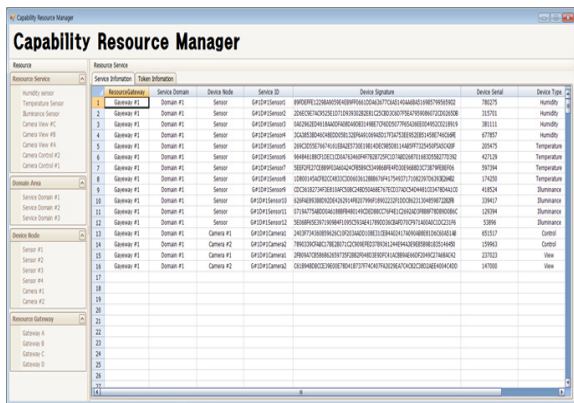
Capability Resource Manager

Capability Resource Manager

Resource

Resource Service

Humidity sensor
Temperature Sensor
Illuminance Sensor
Camera View #1
Camera View #8
Camera View #4
Camera Control #3
Camera Control #4

Domain Area

Service Domain #1
Service Domain #2
Service Domain #3

Service Node

Sensor #1
Sensor #2
Sensor #3
Sensor #4
Camera #1
Camera #2

Resource Gateway

Gateway A
Gateway B
Gateway C
Gateway D

Resource Service

Service Information | Token Information

| | ResourceGateway | Service Domain | Device Node | Service ID | Device Signature | Device Serial | Device Type |
|---|---|---|---|---|---|---|---|
| 1 | Gateway #1 | Domain #1 | Sensor | G#1D#1Sensor1 | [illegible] | 780275 | Humidity |
| 2 | Gateway #1 | Domain #1 | Sensor | G#1D#1Sensor2 | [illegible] | 315701 | Humidity |
| 3 | Gateway #1 | Domain #1 | Sensor | G#1D#1Sensor3 | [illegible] | 381111 | Humidity |
| 4 | Gateway #1 | Domain #1 | Sensor | G#1D#1Sensor4 | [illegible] | 677857 | Humidity |
| 5 | Gateway #1 | Domain #1 | Sensor | G#1D#1Sensor5 | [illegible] | 205475 | Temperature |
| 6 | Gateway #1 | Domain #1 | Sensor | G#1D#1Sensor6 | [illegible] | 427129 | Temperature |
| 7 | Gateway #1 | Domain #1 | Sensor | G#1D#1Sensor7 | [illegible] | 597394 | Temperature |
| 8 | Gateway #1 | Domain #1 | Sensor | G#1D#1Sensor8 | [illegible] | 174250 | Temperature |
| 9 | Gateway #1 | Domain #1 | Sensor | G#1D#1Sensor9 | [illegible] | 418524 | Illuminance |
| 10 | Gateway #1 | Domain #1 | Sensor | G#1D#1Sensor10 | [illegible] | 339417 | Illuminance |
| 11 | Gateway #1 | Domain #1 | Sensor | G#1D#1Sensor11 | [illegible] | 129394 | Illuminance |
| 12 | Gateway #1 | Domain #1 | Sensor | G#1D#1Sensor12 | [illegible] | 53896 | Illuminance |
| 13 | Gateway #1 | Domain #1 | Camera #1 | G#1D#1Camera1 | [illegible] | 651517 | Control |
| 14 | Gateway #1 | Domain #1 | Camera #2 | G#1D#1Camera2 | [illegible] | 159963 | Control |
| 15 | Gateway #1 | Domain #1 | Camera #1 | G#1D#1Camera1 | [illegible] | 237023 | View |
| 16 | Gateway #1 | Domain #1 | Camera #2 | G#1D#1Camera2 | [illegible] | 147000 | View |
| 17 | | | | | | | |
| 18 | | | | | | | |
| 19 | | | | | | | |
| 20 | | | | | | | |
| 21 | | | | | | | |
| 22 | | | | | | | |
| 23 | | | | | | | |
| 24 | | | | | | | |
| 25 | | | | | | | |
| 26 | | | | | | | |
| 27 | | | | | | | |
| 28 | | | | | | | |
| 29 | | | | | | | |
| 30 | | | | | | | |
| 31 | | | | | | | |
| 32 | | | | | | | |